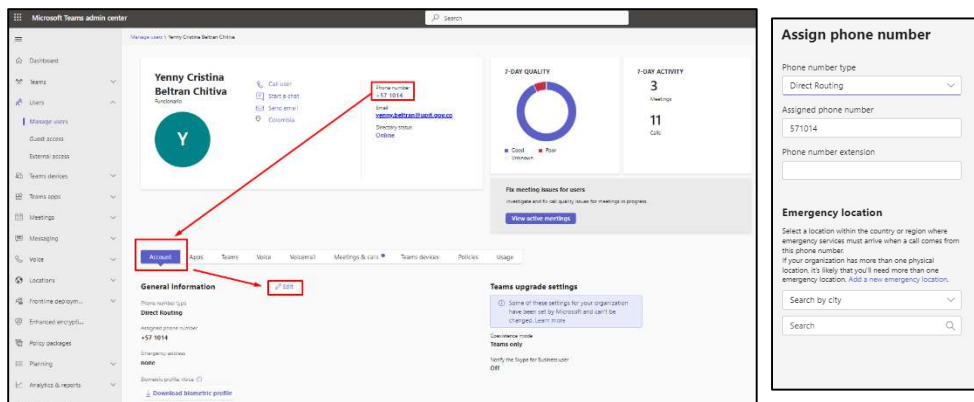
Microsoft Teams admin center

Search

Dashboard
Teams
Users
Manage users
Guest access
External access
Teams devices
Teams apps
Meetings
Messaging
Voice
Locations
Frontline deploym...
Enhanced encrypti...
Policy packages
Planning
Analytics & reports

Manage users \ Yenny Cristina Beltran Chitiva

Yenny Cristina Beltran Chitiva
Funcionario

Y

Call user
Start a chat
Send email
Colombia

Phone number
+57 1014

Email
yenny.beltran@upit.gov.co

Directory status
Online

7-DAY QUALITY

Good
Poor
Unknown

7-DAY ACTIVITY
3
Meetings
11
Calls

Fix meeting issues for users
Investigate and fix call quality issues for meetings in progress.
View active meetings

Account
Apps
Teams
Voice
Voicemail
Meetings & calls
Teams devices
Policies
Usage

General information
Edit

Phone number type
Direct Routing

Assigned phone number
+57 1014

Emergency address
none

Biometric profile status
Download biometric profile

Teams upgrade settings
Some of these settings for your organization have been set by Microsoft and can't be changed. Learn more

Coexistence mode
Teams only

Notify the Skype for Business user
Off

Assign phone number

Phone number type
Direct Routing

Assigned phone number
571014

Phone number extension

Emergency location
Select a location within the country or region where emergency services must arrive when a call comes from this phone number.
If your organization has more than one physical location, it's likely that you'll need more than one emergency location. Add a new emergency location.

Search by city

Search